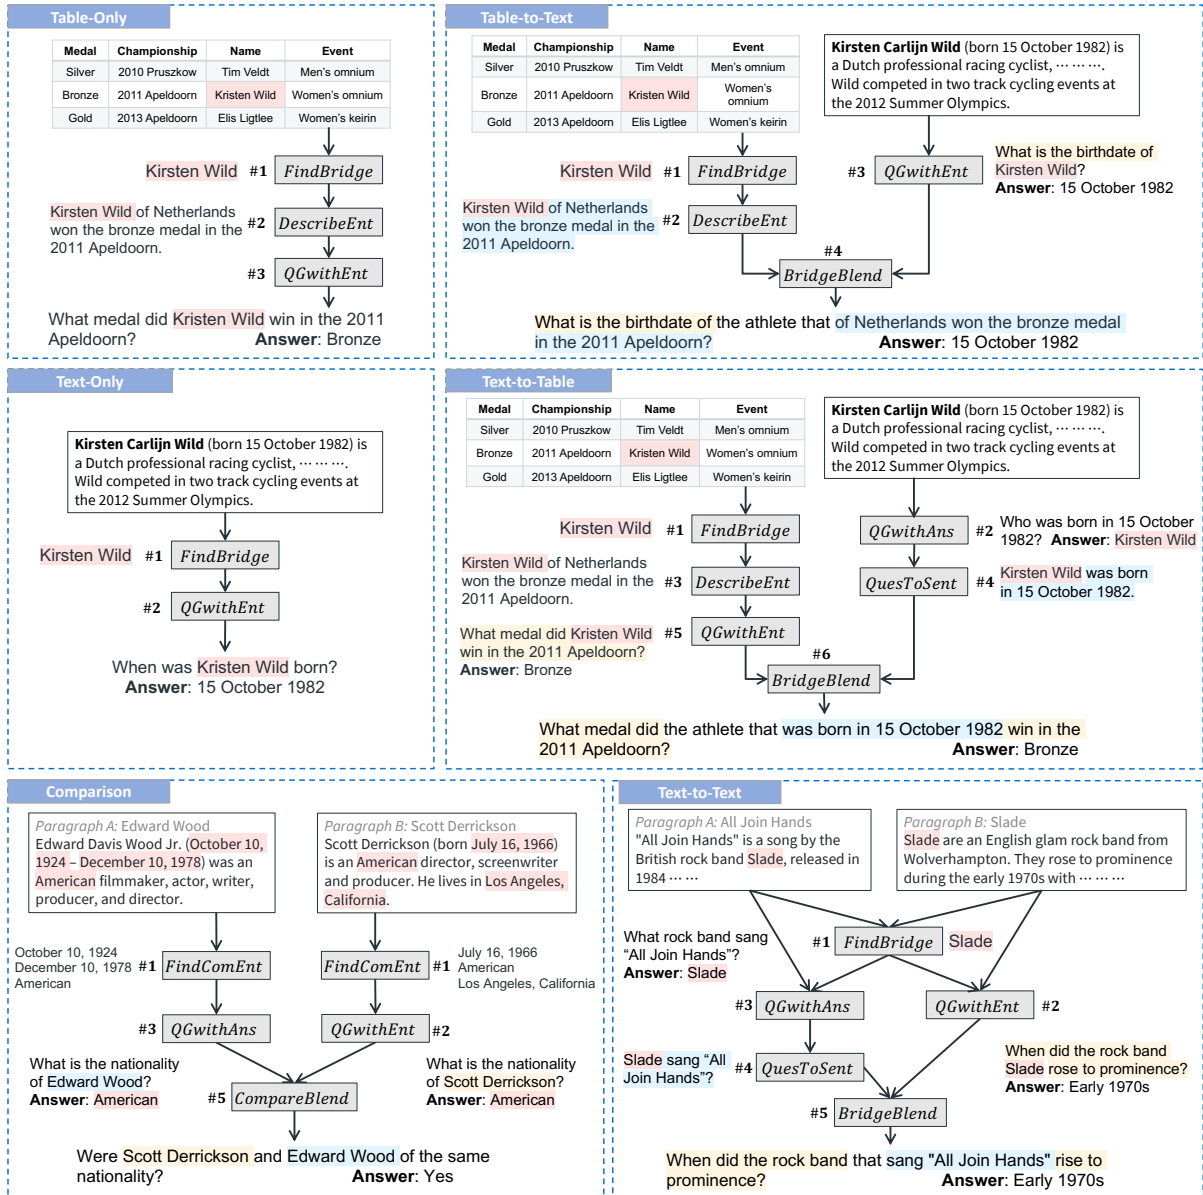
Table-Only

| Medal | Championship | Name | Event |
|---|---|---|---|
| Silver | 2010 Pruszkow | Tim Veldt | Men's omnium |
| Bronze | 2011 Apeldoorn | Kirsten Wild | Women's omnium |
| Gold | 2013 Apeldoorn | Elis Ligtlee | Women's keirin |

Kirsten Wild #1 FindBridge

Kirsten Wild of Netherlands won the bronze medal in the 2011 Apeldoorn. #2 DescribeEnt

#3 QGwithEnt

What medal did Kirsten Wild win in the 2011 Apeldoorn? Answer: Bronze

Table-to-Text

| Medal | Championship | Name | Event |
|---|---|---|---|
| Silver | 2010 Pruszkow | Tim Veldt | Men's omnium |
| Bronze | 2011 Apeldoorn | Kirsten Wild | Women's omnium |
| Gold | 2013 Apeldoorn | Elis Ligtlee | Women's keirin |

Kirsten Carlijn Wild (born 15 October 1982) is a Dutch professional racing cyclist, ⋯⋯⋯. Wild competed in two track cycling events at the 2012 Summer Olympics.

Kirsten Wild #1 FindBridge

Kirsten Wild of Netherlands won the bronze medal in the 2011 Apeldoorn. #2 DescribeEnt

#3 QGwithEnt What is the birthdate of Kirsten Wild? Answer: 15 October 1982

#4 BridgeBlend

What is the birthdate of the athlete that of Netherlands won the bronze medal in the 2011 Apeldoorn? Answer: 15 October 1982

Text-Only

Kirsten Carlijn Wild (born 15 October 1982) is a Dutch professional racing cyclist, ⋯⋯⋯. Wild competed in two track cycling events at the 2012 Summer Olympics.

Kirsten Wild #1 FindBridge

#2 QGwithEnt

When was Kirsten Wild born? Answer: 15 October 1982

Text-to-Table

| Medal | Championship | Name | Event |
|---|---|---|---|
| Silver | 2010 Pruszkow | Tim Veldt | Men's omnium |
| Bronze | 2011 Apeldoorn | Kirsten Wild | Women's omnium |
| Gold | 2013 Apeldoorn | Elis Ligtlee | Women's keirin |

Kirsten Carlijn Wild (born 15 October 1982) is a Dutch professional racing cyclist, ⋯⋯⋯. Wild competed in two track cycling events at the 2012 Summer Olympics.

Kirsten Wild #1 FindBridge

QGwithAns #2 Who was born in 15 October 1982? Answer: Kirsten Wild

Kirsten Wild of Netherlands won the bronze medal in the 2011 Apeldoorn. #3 DescribeEnt

QuesToSent #4 Kirsten Wild was born in 15 October 1982.

What medal did Kristen Wild win in the 2011 Apeldoorn? Answer: Bronze #5 QGwithEnt

#6 BridgeBlend

What medal did the athlete that was born in 15 October 1982 win in the 2011 Apeldoorn? Answer: Bronze

Comparison

Paragraph A: Edward Wood
Edward Davis Wood Jr. (October 10, 1924 – December 10, 1978) was an American filmmaker, actor, writer, producer, and director.

Paragraph B: Scott Derrickson
Scott Derrickson (born July 16, 1966) is an American director, screenwriter and producer. He lives in Los Angeles, California.

October 10, 1924
December 10, 1978
American #1 FindComEnt

FindComEnt #1 July 16, 1966
American
Los Angeles, California

#3 QGwithAns

QGwithEnt #2

What is the nationality of Edward Wood? Answer: American

What is the nationality of Scott Derrickson? Answer: American

#5 CompareBlend

Were Scott Derrickson and Edward Wood of the same nationality? Answer: Yes

Text-to-Text

Paragraph A: All Join Hands
"All Join Hands" is a song by the British rock band Slade, released in 1984 ⋯⋯

Paragraph B: Slade
Slade are an English glam rock band from Wolverhampton. They rose to prominence during the early 1970s with ⋯⋯⋯

What rock band sang "All Join Hands"? Answer: Slade

#1 FindBridge Slade

#3 QGwithAns

QGwithEnt #2

Slade sang "All Join Hands"? #4 QuesToSent

When did the rock band Slade rose to prominence? Answer: Early 1970s

#5 BridgeBlend

When did the rock band that sang "All Join Hands" rise to prominence? Answer: Early 1970s